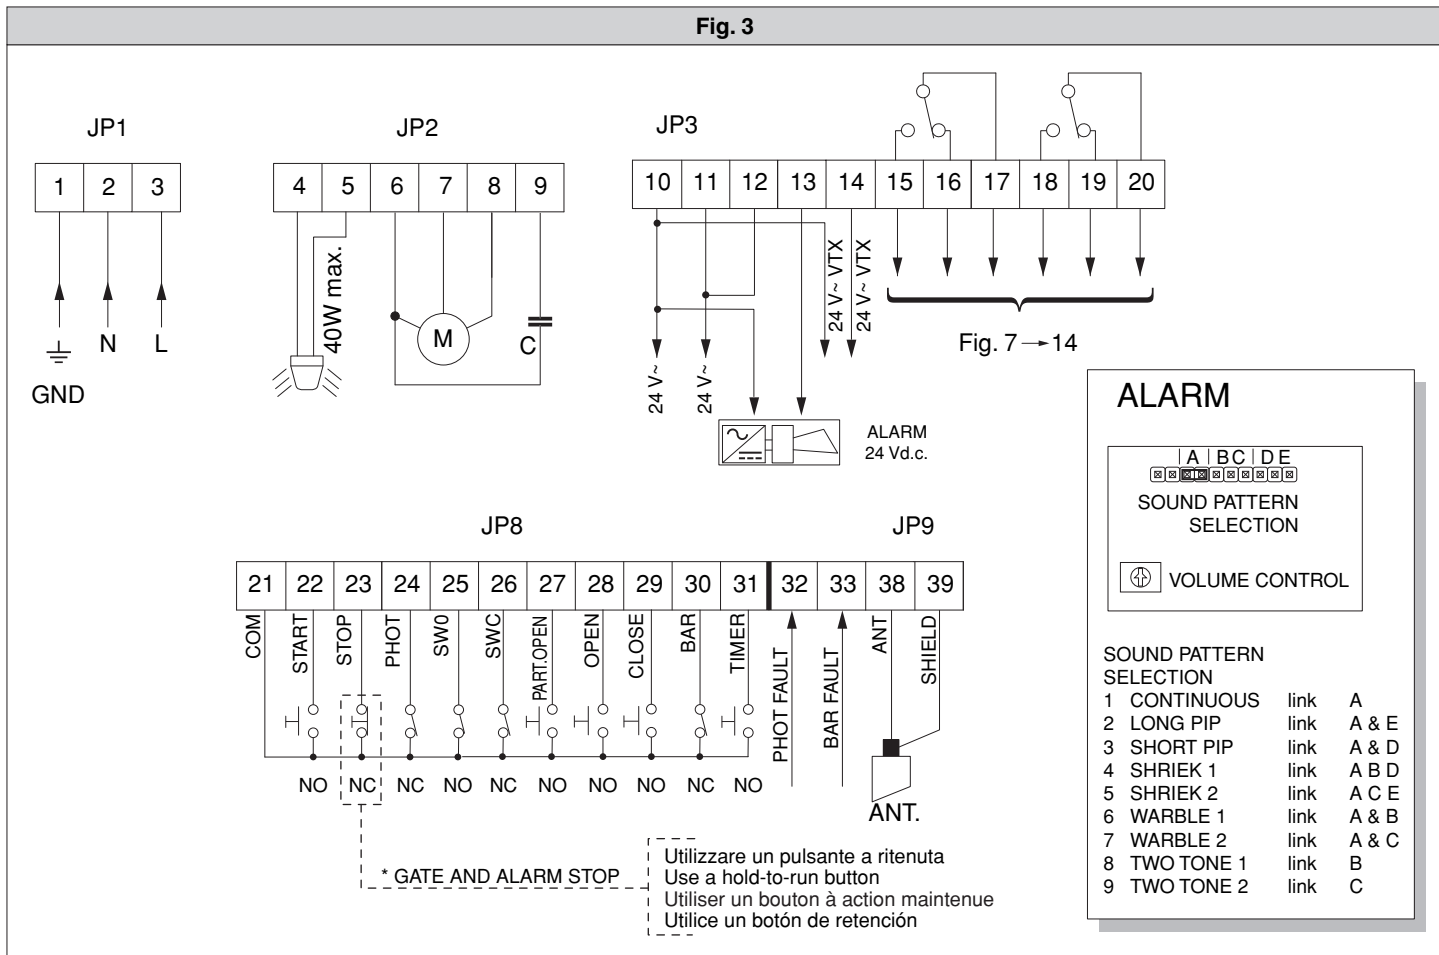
Fig. 3

JP1
1 2 3
GND N L

JP2
4 5 6 7 8 9
40W max.
M
C

JP3
10 11 12 13 14 15 16 17 18 19 20
24 V~ VTX
24 V~ VTX
24 V~
24 V~
Fig. 7 → 14
ALARM
24 Vd.c.

ALARM
A BC DE
SOUND PATTERN SELECTION
VOLUME CONTROL

SOUND PATTERN SELECTION
1 CONTINUOUS link A
2 LONG PIP link A & E
3 SHORT PIP link A & D
4 SHRIEK 1 link A B D
5 SHRIEK 2 link A C E
6 WARBLE 1 link A & B
7 WARBLE 2 link A & C
8 TWO TONE 1 link B
9 TWO TONE 2 link C

JP8
21 22 23 24 25 26 27 28 29 30 31
COM START STOP PHOT SW0 SWC PART.OPEN OPEN CLOSE BAR TIMER
NO NC NC NO NC NO NO NO NC NO

JP9
32 33 38 39
PHOT FAULT BAR FAULT ANT SHIELD
ANT.

* GATE AND ALARM STOP
Utilizzare un pulsante a ritenuta
Use a hold-to-run button
Utiliser un bouton à action maintenue
Utilice un botón de retención